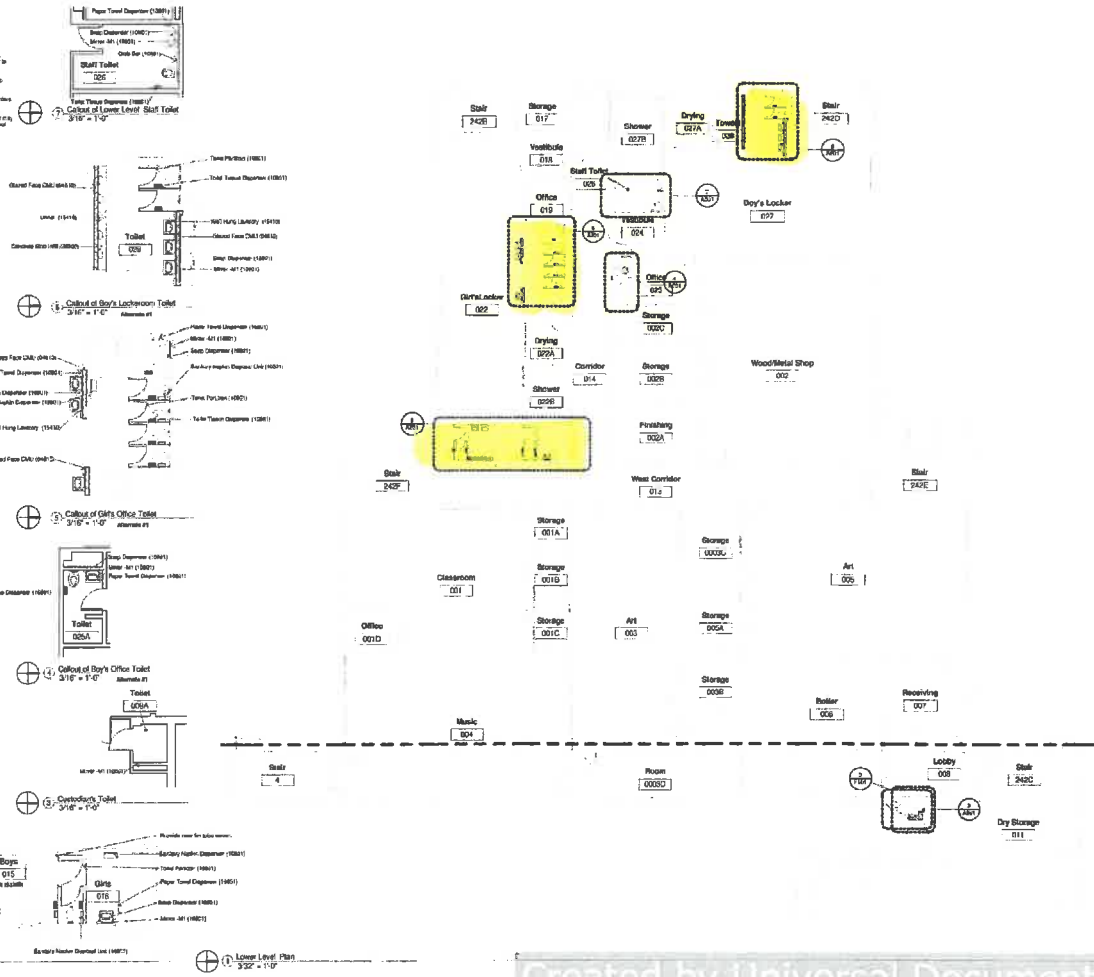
Paper Towel Dispenser (10801)
Soap Dispenser (10801)
Mirror -M1 (10801)
Grab Bar (10801)
Staff Toilet
026
Toilet Tissue Dispenser (10801)
7 Callout of Lower Level Staff Toilet
3/16" = 1'-0"

Towel Pin/Shelf (10801)
Toilet Tissue Dispenser (10801)
Glazed Face CMU (04810)
Wall Hung Lavatory (15410)
Glazed Face CMU (04810)
Toilet
029
Soap Dispenser (10801)
Mirror -M1 (10801)
6 Callout of Boy's Lockeroom Toilet
3/16" = 1'-0" Alternate #1

Paper Towel Dispenser (10801)
Mirror -M1 (10801)
Soap Dispenser (10801)
Sanitary Napkin Disposal Unit (10801)
Towel Pin/Shelf (10801)
Toilet Tissue Dispenser (10801)
Wall Hung Lavatory (15410)
5 Callout of Girl's Office Toilet
3/16" = 1'-0" Alternate #1

Soap Dispenser (10801)
Mirror -M1 (10801)
Paper Towel Dispenser (10801)
Toilet
025A
4 Callout of Boy's Office Toilet
3/16" = 1'-0" Alternate #1

Toilet
009A
Mirror -M1 (10801)
3 Custodian's Toilet
3/16" = 1'-0"

Boys
015
Girls
016
Sanitary Napkin Dispenser (10801)
Towel Receptor (10801)
Paper Towel Dispenser (10801)
Soap Dispenser (10801)
Mirror -M1 (10801)
Sanitary Napkin Disposal Unit (10801)

1 Lower Level Plan
3/32" = 1'-0"

Stair 242B
Storage 017
Shower 027B
Drying 027A
Towels 028
Stair 242D
Vestibule 018
Staff Toilet 026
Office 019
Vestibule 024
Boy's Locker 027
Girl's Locker 022
Office 025
Storage 002C
Drying 022A
Corridor 014
Storage 002B
Wood/Metal Shop 002
Shower 022B
Finishing 002A
Stair 242F
West Corridor 013
Stair 242E
Storage 001A
Storage 003D
Classroom 001
Storage 001B
Art 005
Office 001D
Storage 001C
Art 003
Storage 005A
Storage 003B
Boiler 006
Receiving 007
Music 004
Stair 4
Room 003D
Lobby 008
Stair 242C
Dry Storage 011

Created by Universal Document